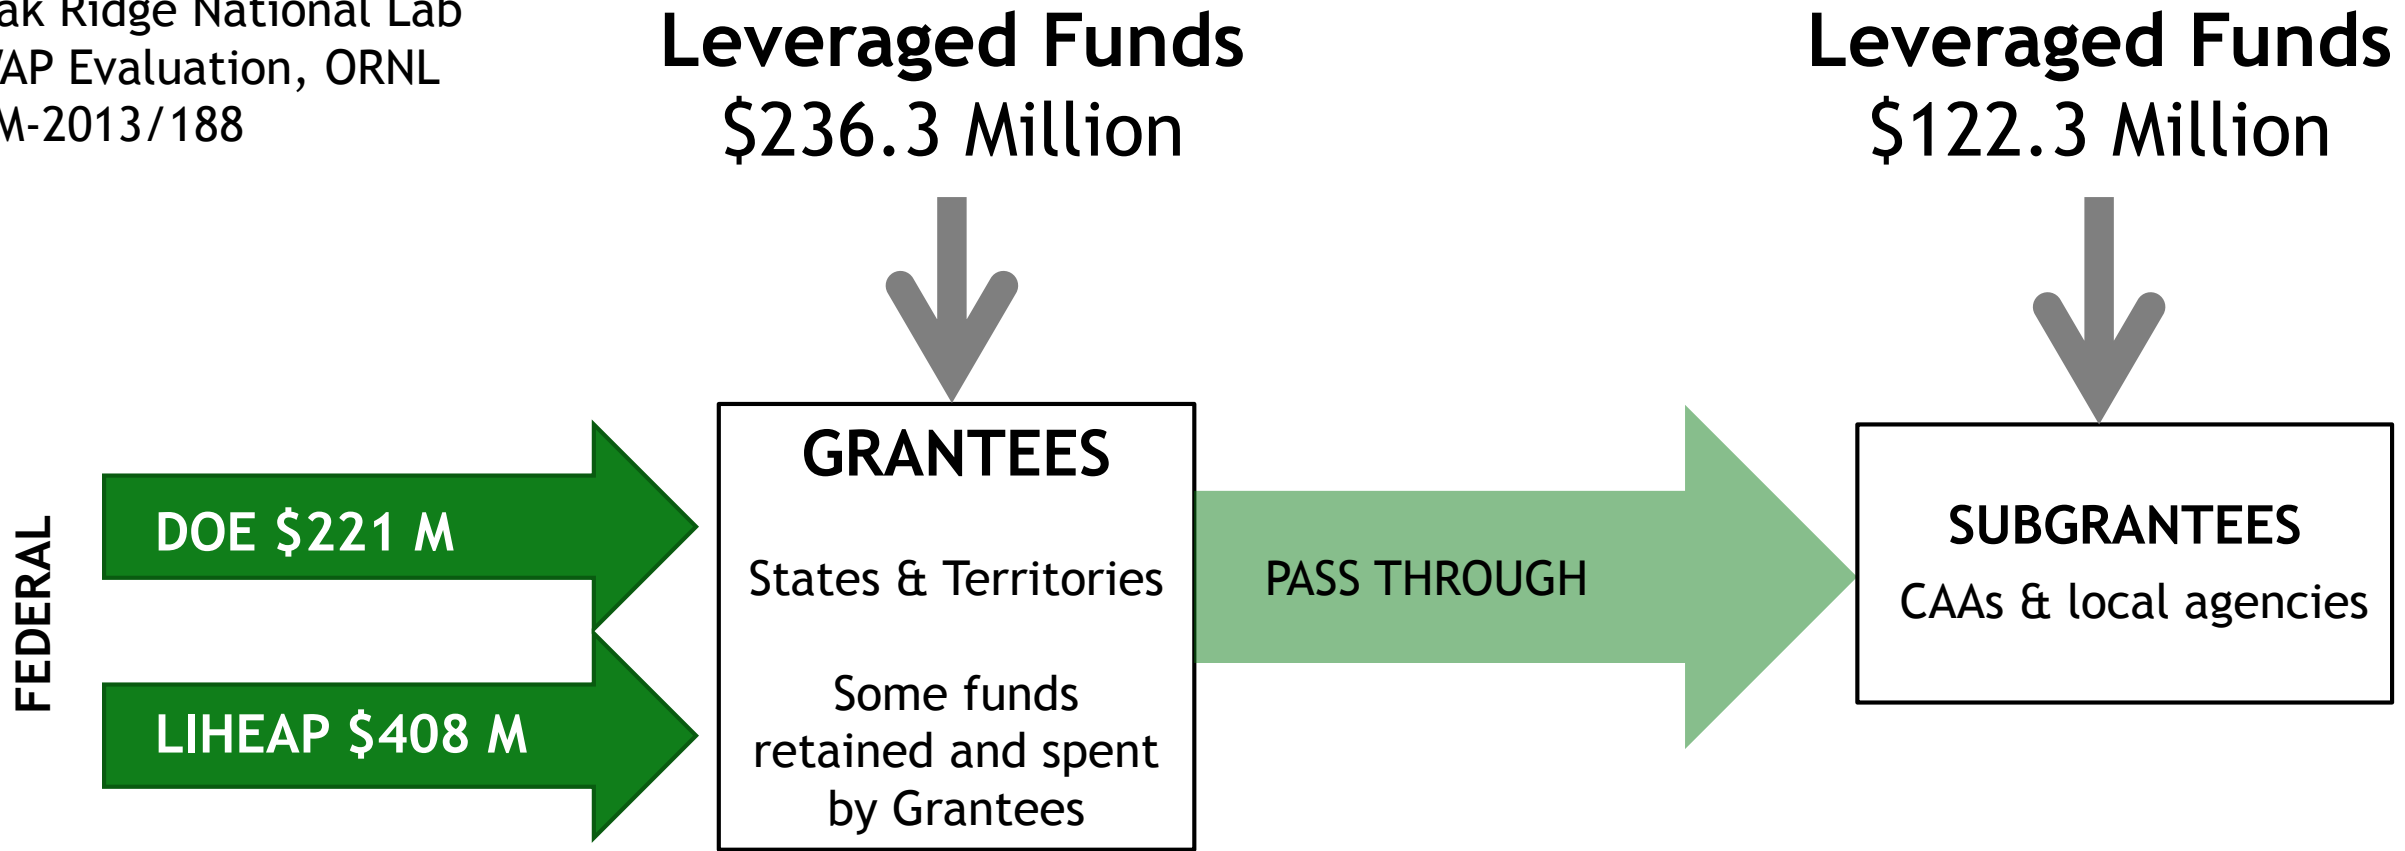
ak Ridge National Lab
/AP Evaluation, ORNL
M-2013/188

Leveraged Funds
$236.3 Million

Leveraged Funds
$122.3 Million

FEDERAL

DOE $221 M

LIHEAP $408 M

GRANTEES

States & Territories

Some funds retained and spent by Grantees

PASS THROUGH

SUBGRANTEES

CAAs & local agencies